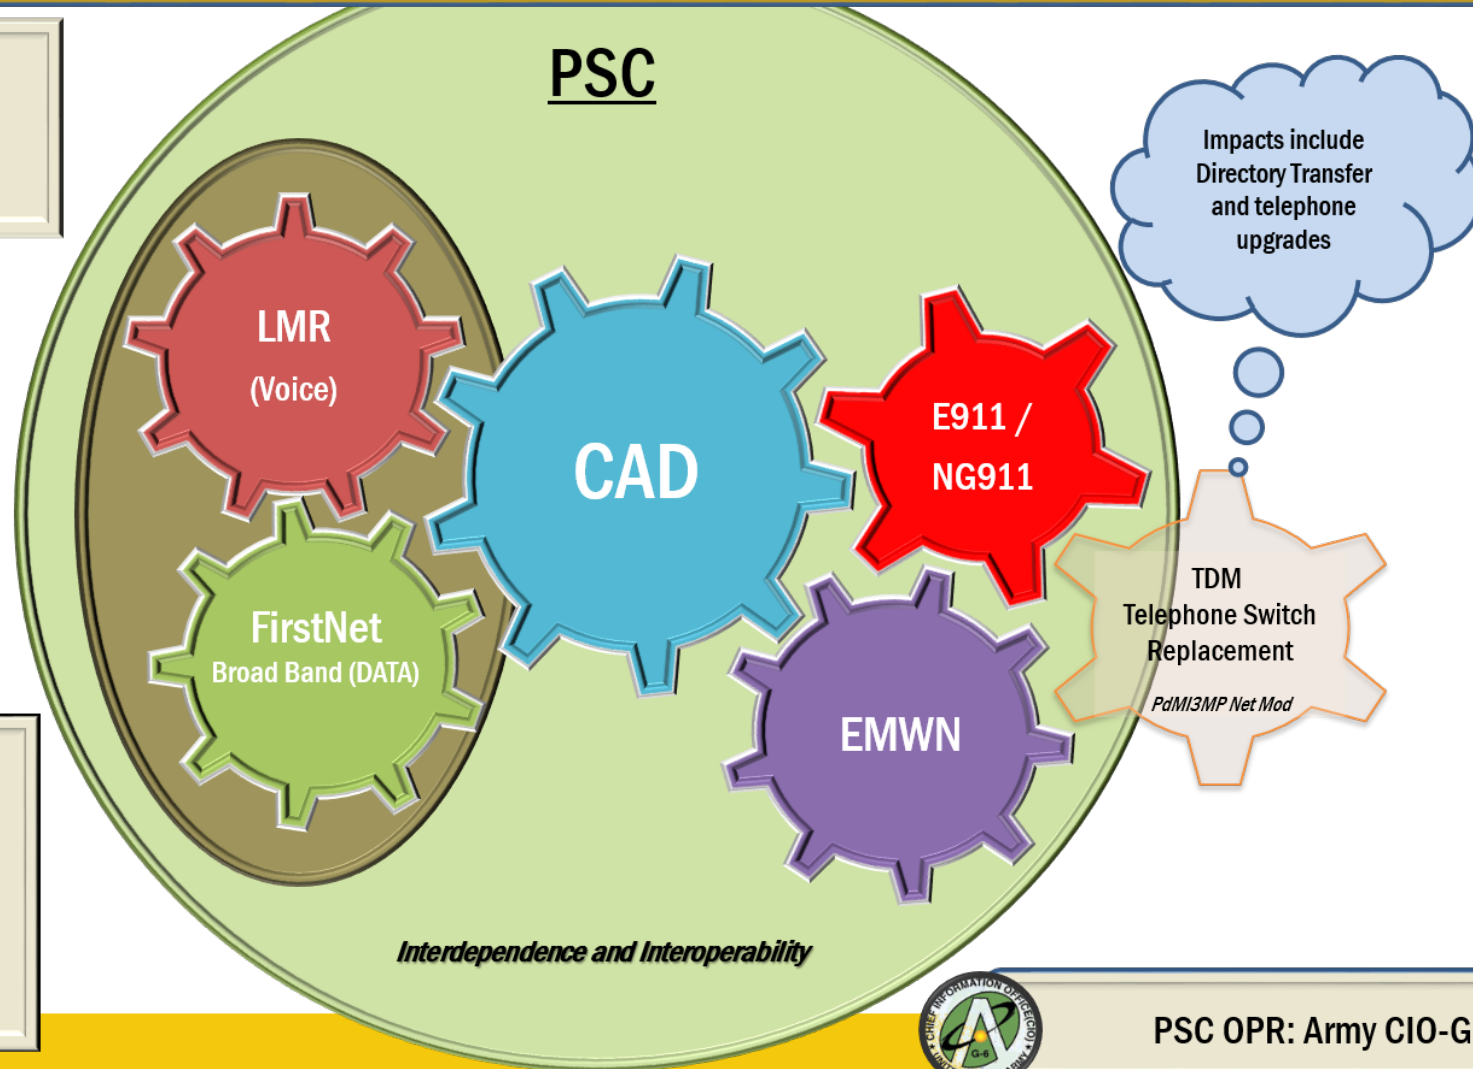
PSC

Impacts include Directory Transfer and telephone upgrades

LMR
(Voice)

FirstNet
Broad Band (DATA)

CAD

E911 /
NG911

EMWN

TDM
Telephone Switch
Replacement
PdMI3MP Net Mod

Interdependence and Interoperability

CHIEF INFORMATION OFFICE (CIO) ARMY G-6

PSC OPR: Army CIO-G